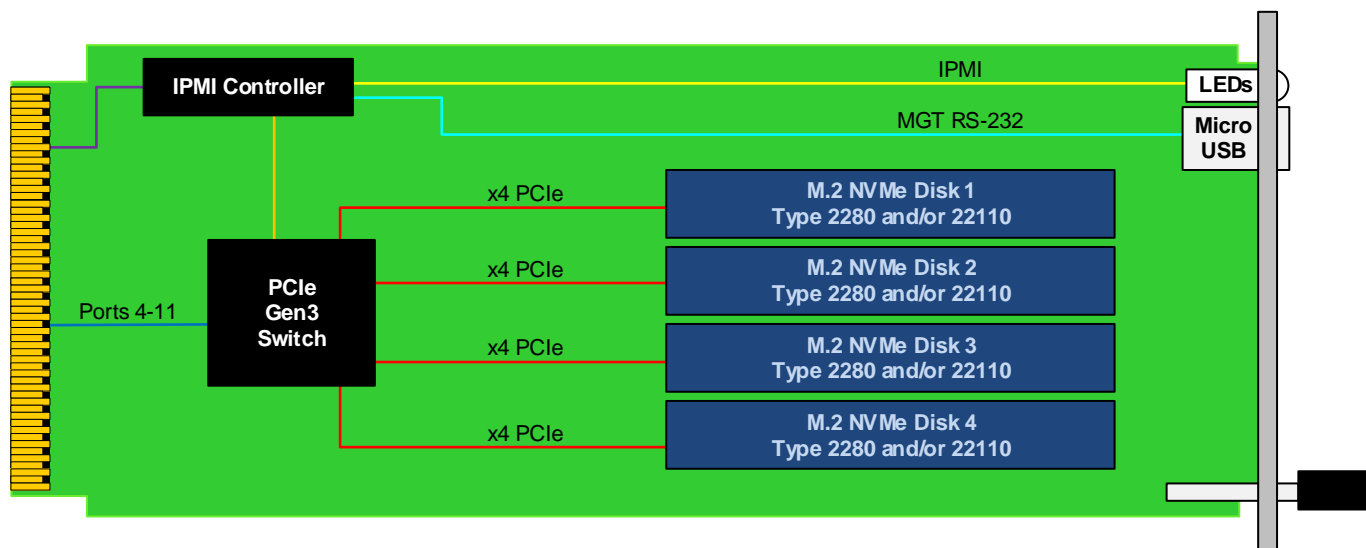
IPMI Controller

IPMI

LEDs

MGT RS-232

Micro USB

x4 PCIe

M.2 NVMe Disk 1
Type 2280 and/or 22110

PCIe
Gen3
Switch

x4 PCIe

M.2 NVMe Disk 2
Type 2280 and/or 22110

Ports 4-11

x4 PCIe

M.2 NVMe Disk 3
Type 2280 and/or 22110

x4 PCIe

M.2 NVMe Disk 4
Type 2280 and/or 22110